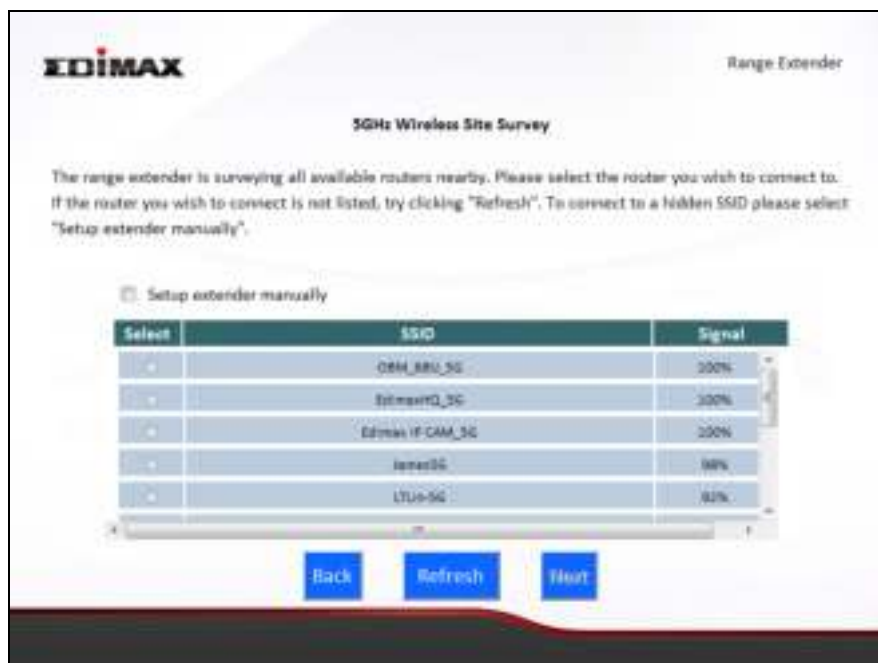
EDIMAX

Range Extender

5GHz Wireless Site Survey

The range extender is surveying all available routers nearby. Please select the router you wish to connect to. If the router you wish to connect is not listed, try clicking "Refresh". To connect to a hidden SSID please select "Setup extender manually".

Setup extender manually

| Select | SSID | Signal |
|---|---|---|
| | OBM_BBU_5G | 100% |
| | EdimaxHQ_5G | 100% |
| | Edimax IP CAM_5G | 100% |
| | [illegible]5G | 98% |
| | LTLin-5G | 82% |

Back Refresh Next